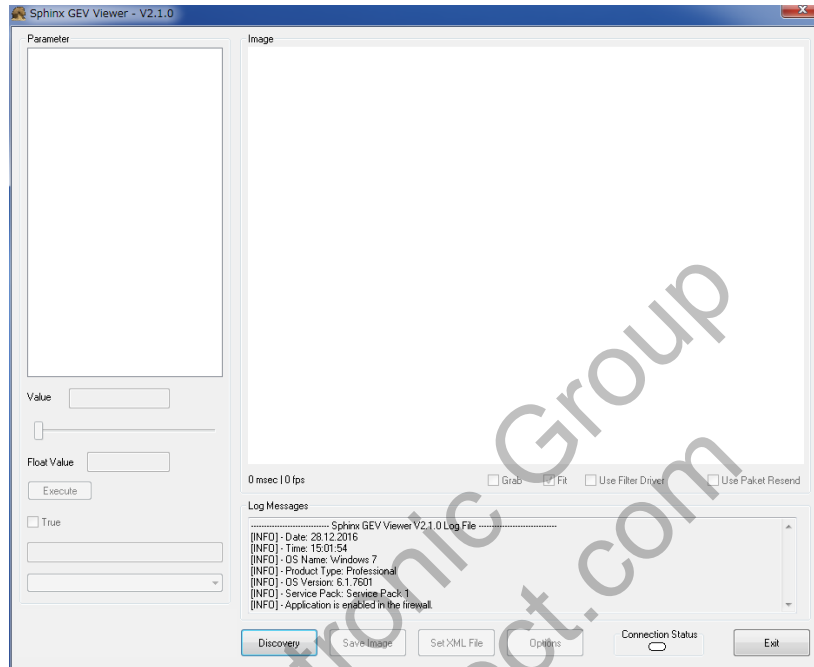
Sphinx GEV Viewer - V2.1.0

Parameter

Value

Float Value

Execute

True

Image

0 msec | 0 fps

Grab

Fit

Use Filter Driver

Use Paket Resend

Log Messages

------------------------ Sphinx GEV Viewer V2.1.0 Log File ------------------------
[INFO] - Date: 28.12.2016
[INFO] - Time: 15:01:54
[INFO] - OS Name: Windows 7
[INFO] - Product Type: Professional
[INFO] - OS Version: 6.1.7601
[INFO] - Service Pack: Service Pack 1
[INFO] - Application is enabled in the firewall.

Discovery

Save Image

Set XML File

Options

Connection Status

Exit

tronic Group
ct.com